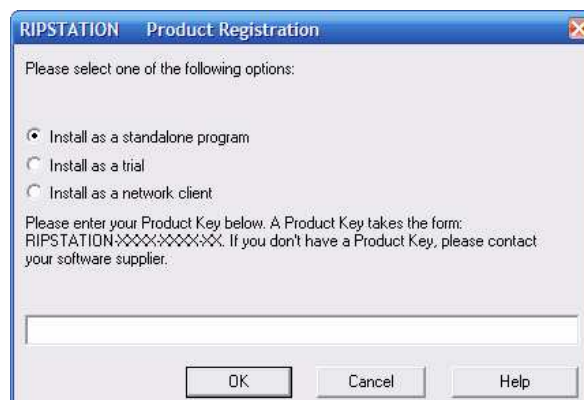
RIPSTATION Product Registration

Please select one of the following options:

Install as a standalone program

Install as a trial

Install as a network client

Please enter your Product Key below. A Product Key takes the form: RIPSTATION-XXXX-XXXX-XX. If you don't have a Product Key, please contact your software supplier.

OK

Cancel

Help